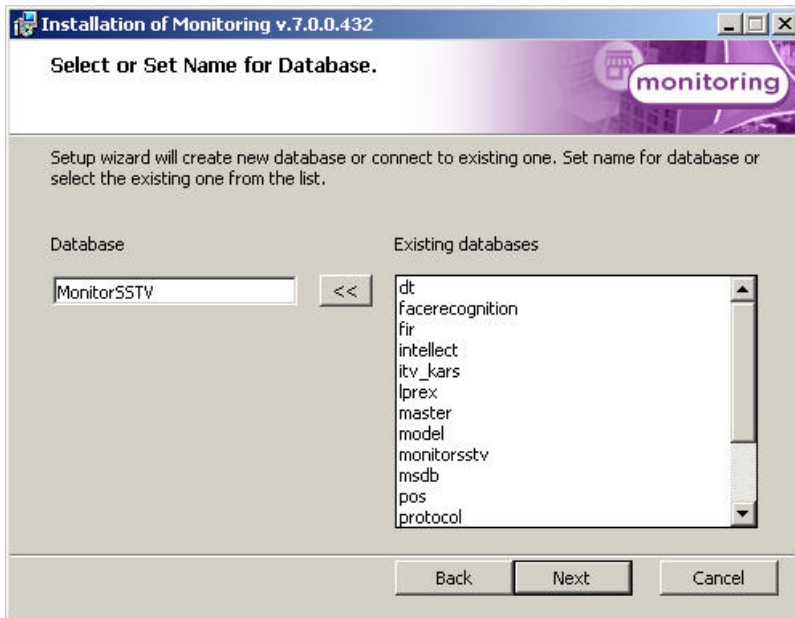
Installation of Monitoring v.7.0.0.432

Select or Set Name for Database.

monitoring

Setup wizard will create new database or connect to existing one. Set name for database or select the existing one from the list.

Database

MonitorSSTV

<<

Existing databases

dt
facerecognition
fir
intellect
itv_kars
lprex
master
model
monitorssty
msdb
pos
protocol

Back
Next
Cancel